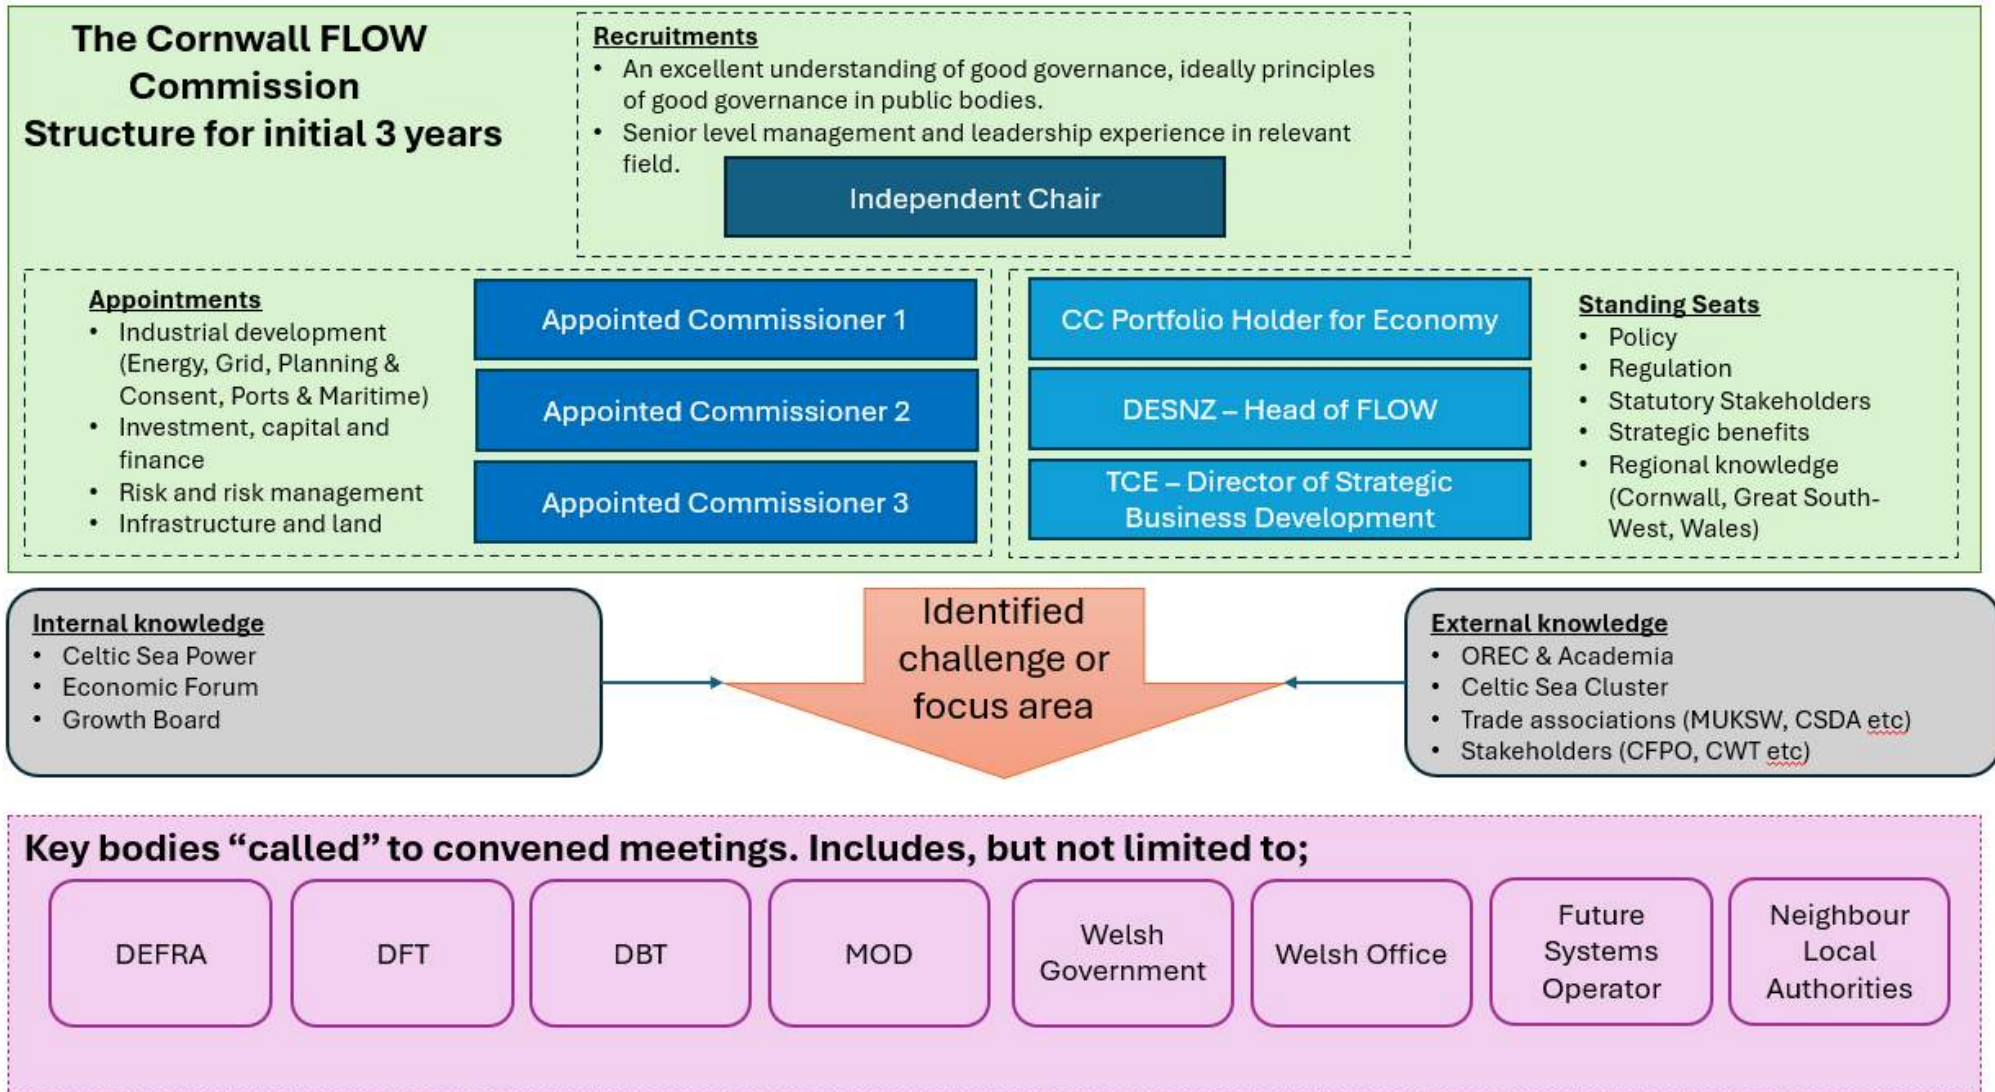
The Cornwall FLOW Commission Structure for initial 3 years

Recruitments
- An excellent understanding of good governance, ideally principles of good governance in public bodies.
- Senior level management and leadership experience in relevant field.

Independent Chair

Appointments
- Industrial development (Energy, Grid, Planning & Consent, Ports & Maritime)
- Investment, capital and finance
- Risk and risk management
- Infrastructure and land

Appointed Commissioner 1

Appointed Commissioner 2

Appointed Commissioner 3

CC Portfolio Holder for Economy

DESNZ – Head of FLOW

TCE – Director of Strategic Business Development

Standing Seats
- Policy
- Regulation
- Statutory Stakeholders
- Strategic benefits
- Regional knowledge (Cornwall, Great South-West, Wales)

Internal knowledge
- Celtic Sea Power
- Economic Forum
- Growth Board

Identified challenge or focus area

External knowledge
- OREC & Academia
- Celtic Sea Cluster
- Trade associations (MUKSW, CSDA etc)
- Stakeholders (CFPO, CWT etc)

Key bodies "called" to convened meetings. Includes, but not limited to;

DEFRA

DFT

DBT

MOD

Welsh Government

Welsh Office

Future Systems Operator

Neighbour Local Authorities